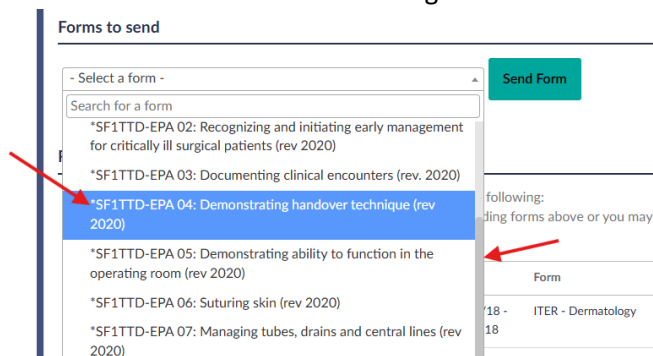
Forms to send

- Select a form -

Send Form

Search for a form

*SF1TTD-EPA 02: Recognizing and initiating early management for critically ill surgical patients (rev 2020)

*SF1TTD-EPA 03: Documenting clinical encounters (rev. 2020)

*SF1TTD-EPA 04: Demonstrating handover technique (rev 2020)

*SF1TTD-EPA 05: Demonstrating ability to function in the operating room (rev 2020)

*SF1TTD-EPA 06: Suturing skin (rev 2020)

*SF1TTD-EPA 07: Managing tubes, drains and central lines (rev 2020)

R

following:
ding forms above or you may

Form

/18 -
18

ITER - Dermatology